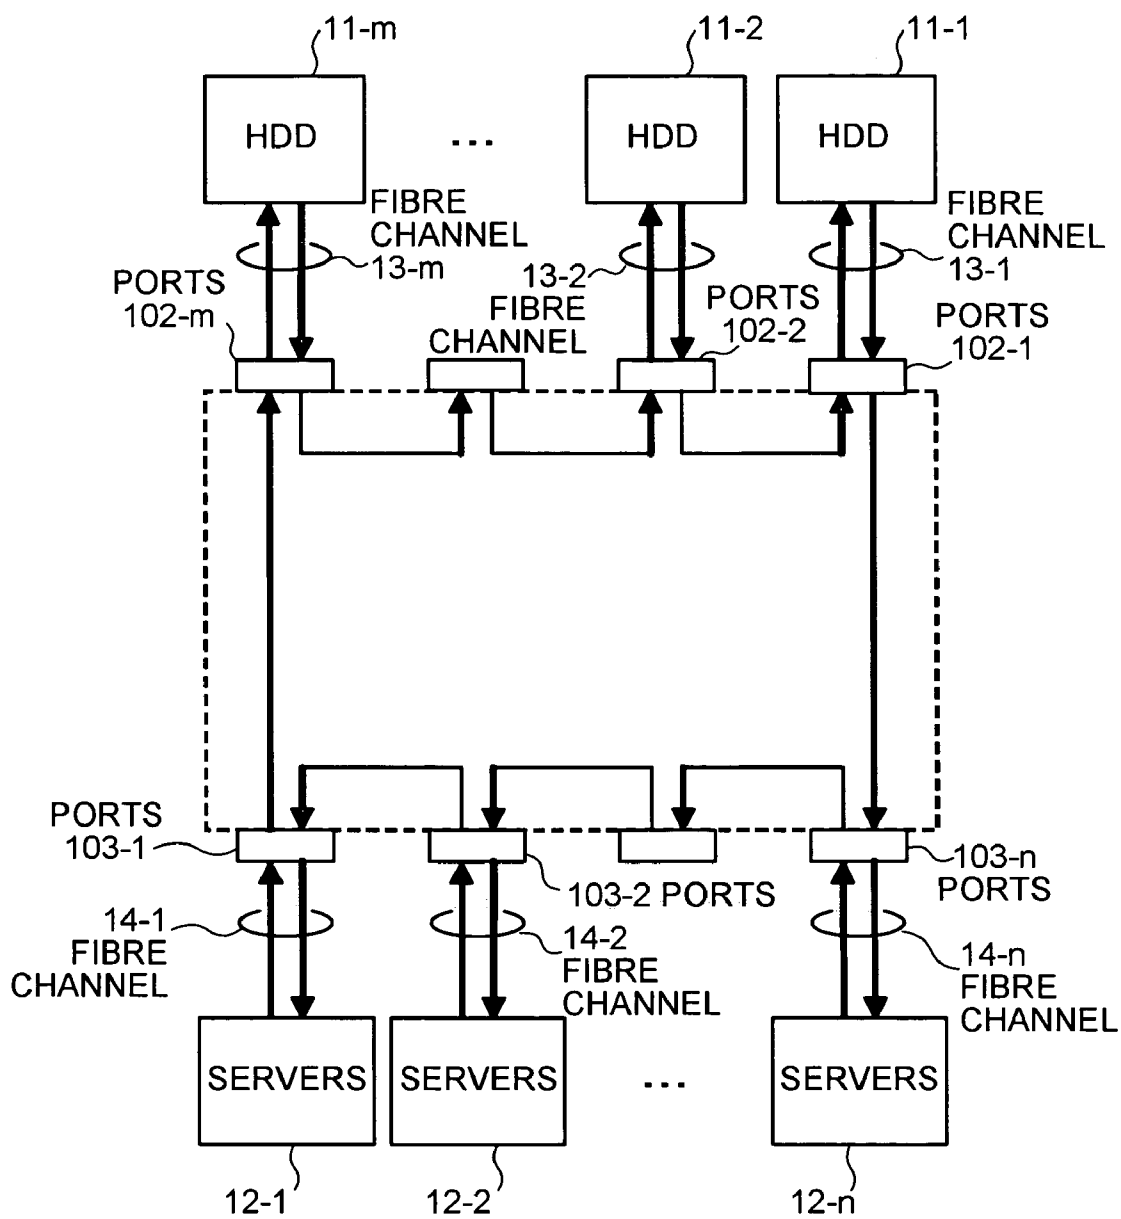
11-m
11-2
11-1
HDD
...
HDD
HDD
FIBRE CHANNEL 13-m
13-2 FIBRE CHANNEL
FIBRE CHANNEL 13-1
PORTS 102-m
PORTS 102-2
PORTS 102-1
PORTS 103-1
103-2 PORTS
103-n PORTS
14-1 FIBRE CHANNEL
14-2 FIBRE CHANNEL
14-n FIBRE CHANNEL
SERVERS
SERVERS
...
SERVERS
12-1
12-2
12-n